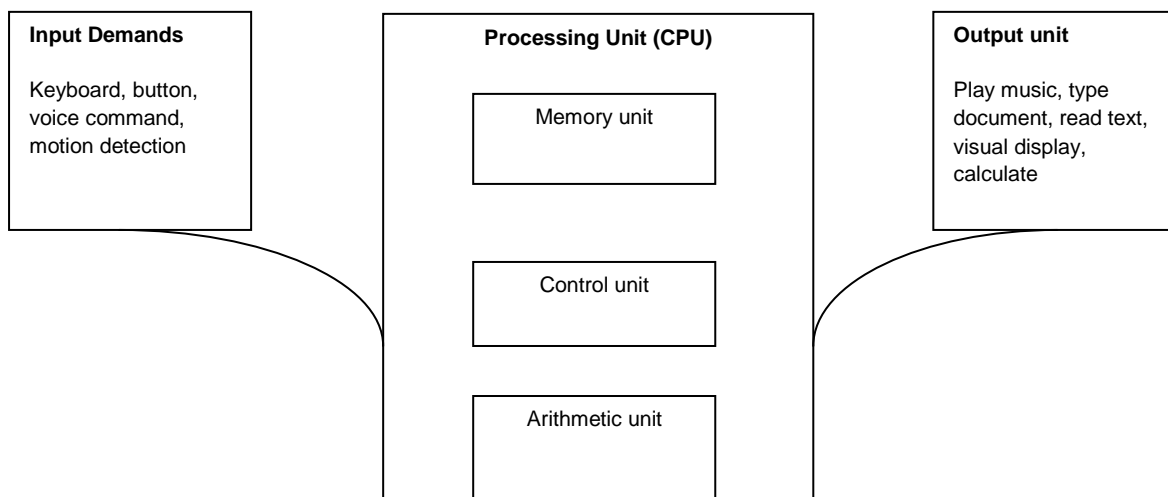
Input Demands

Keyboard, button, voice command, motion detection

Processing Unit (CPU)

Memory unit

Control unit

Arithmetic unit

Output unit

Play music, type document, read text, visual display, calculate